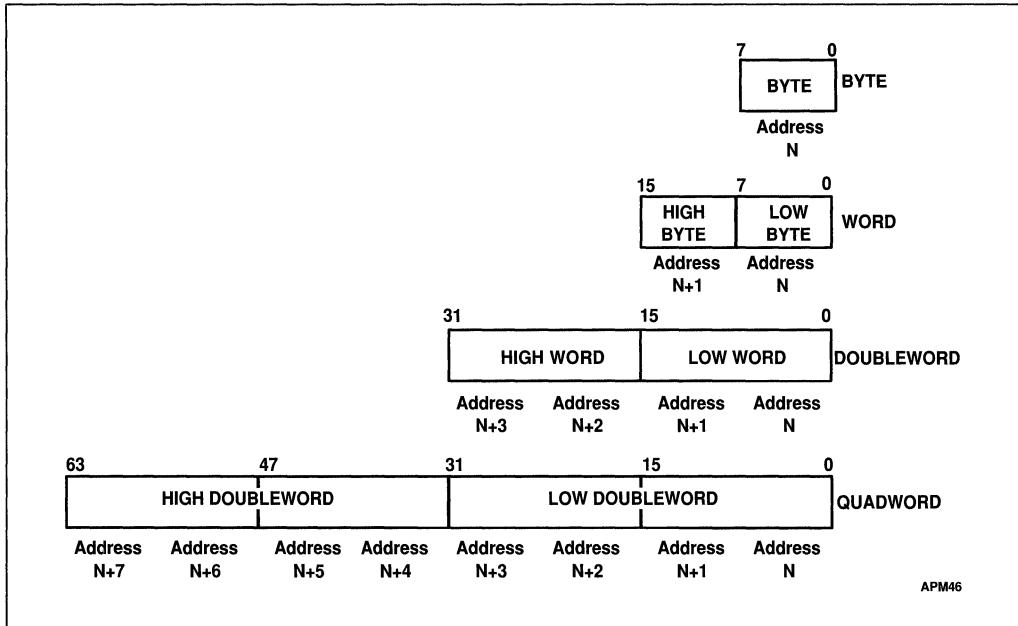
7 0
BYTE BYTE
Address
N

15 7 0
HIGH BYTE LOW BYTE WORD
Address N+1 Address N

31 15 0
HIGH WORD LOW WORD DOUBLEWORD
Address N+3 Address N+2 Address N+1 Address N

63 47 31 15 0
HIGH DOUBLEWORD LOW DOUBLEWORD QUADWORD
Address N+7 Address N+6 Address N+5 Address N+4 Address N+3 Address N+2 Address N+1 Address N

APM46